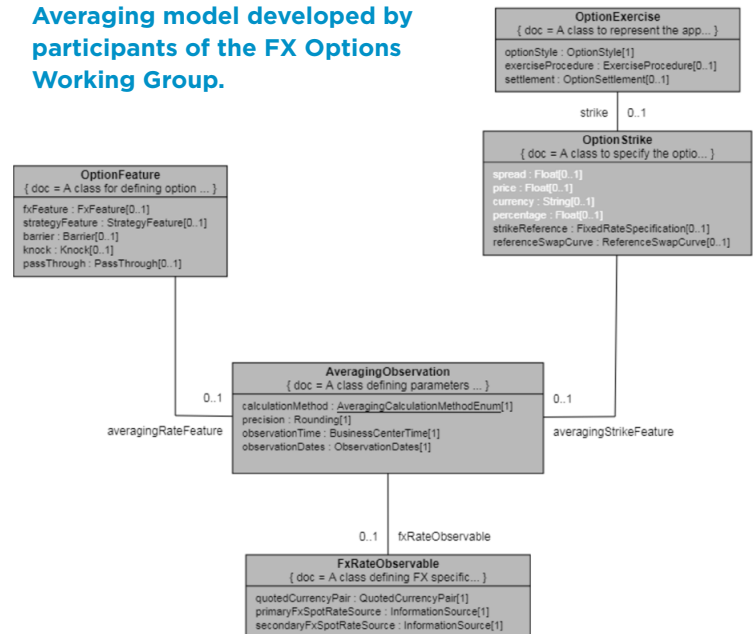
Averaging model developed by participants of the FX Options Working Group.

OptionExercise
{ doc = A class to represent the app... }
optionStyle : OptionStyle[1]
exerciseProcedure : ExerciseProcedure[0..1]
settlement : OptionSettlement[0..1]

strike 0..1

OptionStrike
{ doc = A class to specify the optio... }
spread : Float[0..1]
price : Float[0..1]
currency : String[0..1]
percentage : Float[0..1]
strikeReference : FixedRateSpecification[0..1]
referenceSwapCurve : ReferenceSwapCurve[0..1]

OptionFeature
{ doc = A class for defining option ... }
fxFeature : FxFeature[0..1]
strategyFeature : StrategyFeature[0..1]
barrier : Barrier[0..1]
knock : Knock[0..1]
passThrough : PassThrough[0..1]

0..1
averagingRateFeature

AveragingObservation
{ doc = A class defining parameters ... }
calculationMethod : AveragingCalculationMethodEnum[1]
precision : Rounding[1]
observationTime : BusinessCenterTime[1]
observationDates : ObservationDates[1]

0..1
averagingStrikeFeature

0..1 fxRateObservable

FxRateObservable
{ doc = A class defining FX specific... }
quotedCurrencyPair : QuotedCurrencyPair[1]
primaryFxSpotRateSource : InformationSource[1]
secondaryFxSpotRateSource : InformationSource[1]